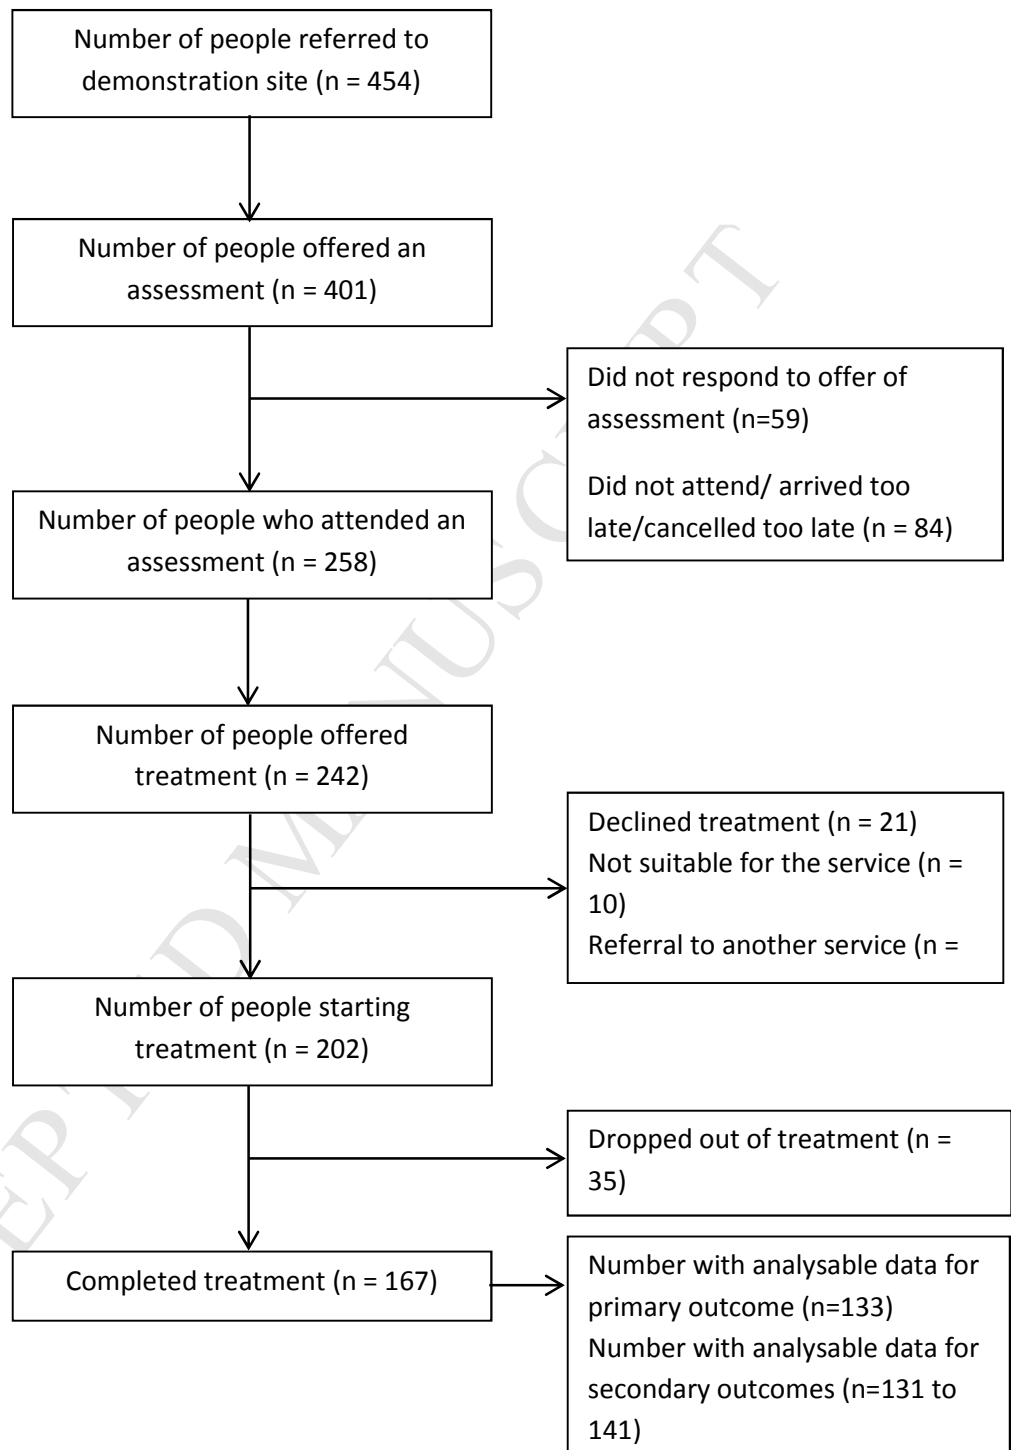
Number of people referred to demonstration site (n = 454)

Number of people offered an assessment (n = 401)

Did not respond to offer of assessment (n=59)

Did not attend/ arrived too late/cancelled too late (n = 84)

Number of people who attended an assessment (n = 258)

Number of people offered treatment (n = 242)

Declined treatment (n = 21)
Not suitable for the service (n = 10)
Referral to another service (n =

Number of people starting treatment (n = 202)

Dropped out of treatment (n = 35)

Completed treatment (n = 167)

Number with analysable data for primary outcome (n=133)
Number with analysable data for secondary outcomes (n=131 to 141)

ACCEPTED MANUSCRIPT